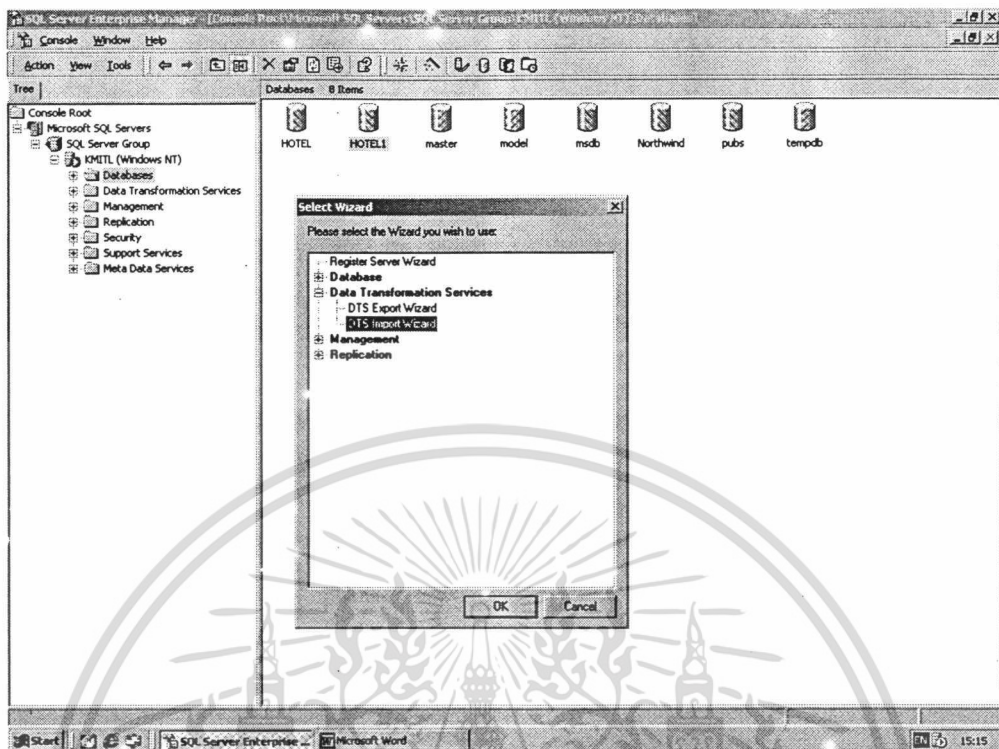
SQL Server Enterprise Manager - [Console Root\Microsoft SQL Servers\SQL Server Group\KMITL (Windows NT)\Databases]

Console Window Help

Action View Tools

Tree

Console Root
Microsoft SQL Servers
SQL Server Group
KMITL (Windows NT)
Databases
Data Transformation Services
Management
Replication
Security
Support Services
Meta Data Services

Databases 8 Items

HOTEL HOTEL1 master model msdb Northwind pubs tempdb

Select Wizard

Please select the Wizard you wish to use:

Register Server Wizard
Database
Data Transformation Services
DTS Export Wizard
DTS Import Wizard
Management
Replication

OK Cancel

Start SQL Server Enterprise ... Microsoft Word

EN 15:15